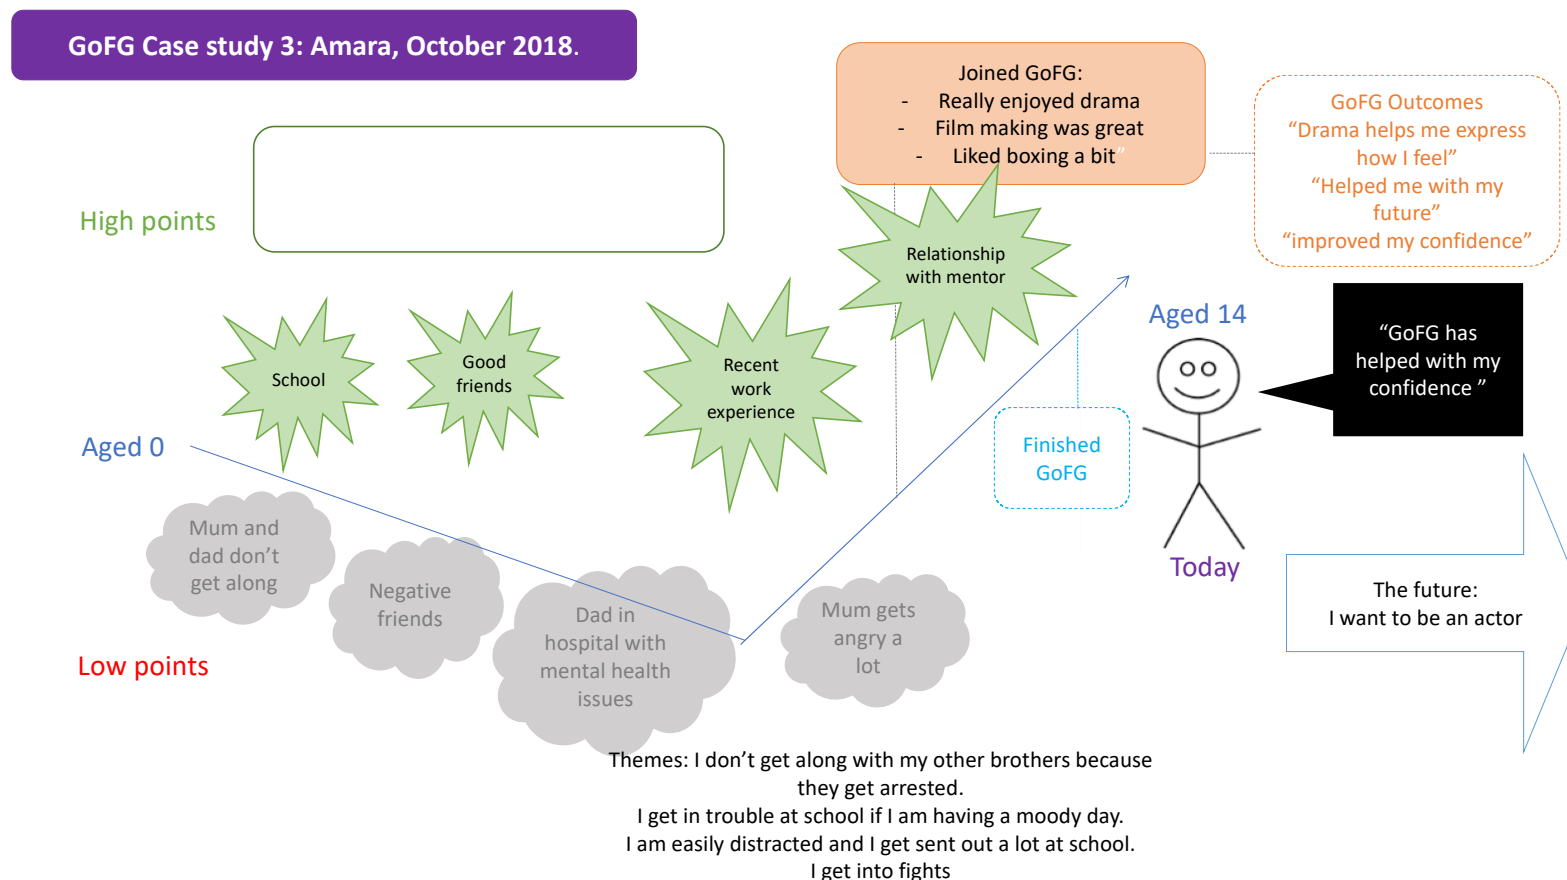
GoFG Case study 3: Amara, October 2018.

High points

School

Good friends

Recent work experience

Joined GoFG:
- Really enjoyed drama
- Film making was great
- Liked boxing a bit

Relationship with mentor

GoFG Outcomes
“Drama helps me express how I feel”
“Helped me with my future”
“improved my confidence”

Aged 14

“GoFG has helped with my confidence ”

Finished GoFG

Today

Aged 0

Mum and dad don’t get along

Negative friends

Dad in hospital with mental health issues

Mum gets angry a lot

Low points

The future:
I want to be an actor

Themes: I don’t get along with my other brothers because they get arrested.
I get in trouble at school if I am having a moody day.
I am easily distracted and I get sent out a lot at school.
I get into fights